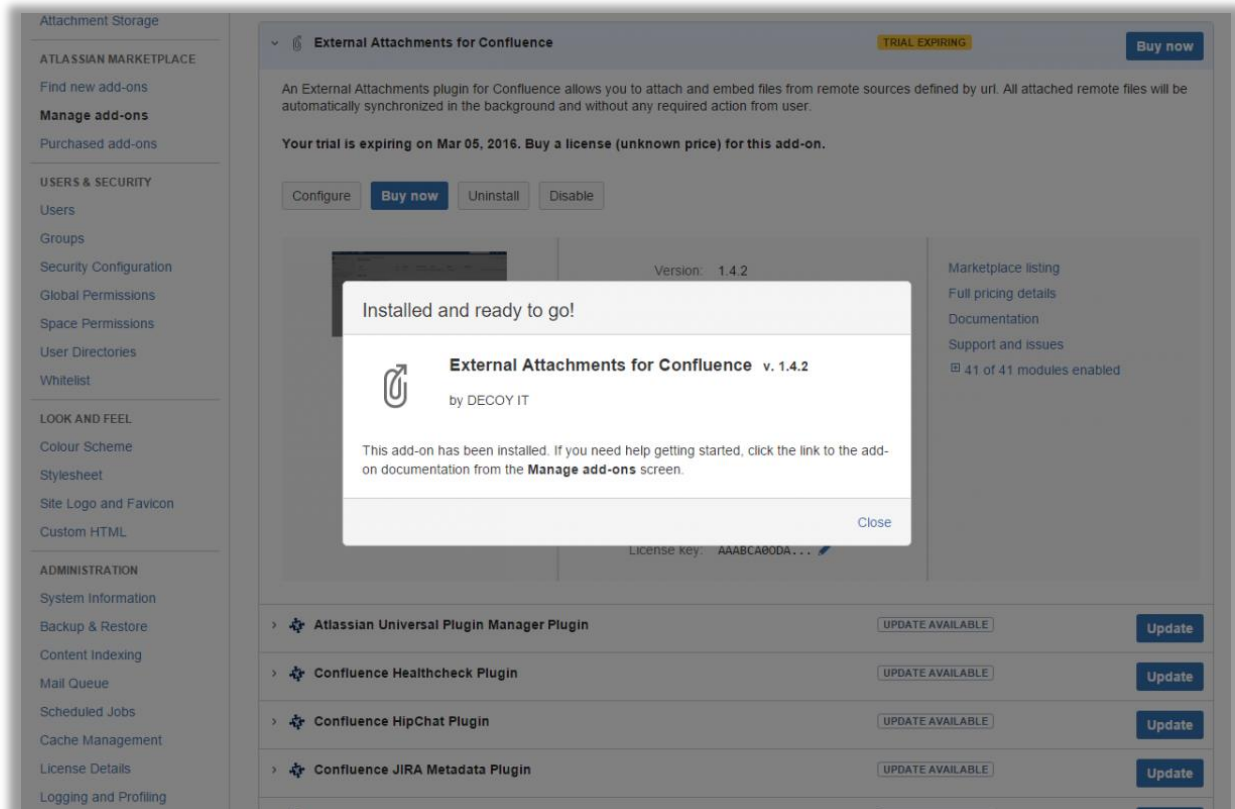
Attachment Storage

ATLASSIAN MARKETPLACE
Find new add-ons
Manage add-ons
Purchased add-ons

USERS & SECURITY
Users
Groups
Security Configuration
Global Permissions
Space Permissions
User Directories
Whitelist

LOOK AND FEEL
Colour Scheme
Stylesheet
Site Logo and Favicon
Custom HTML

ADMINISTRATION
System Information
Backup & Restore
Content Indexing
Mail Queue
Scheduled Jobs
Cache Management
License Details
Logging and Profiling

External Attachments for Confluence TRIAL EXPIRING Buy now

An External Attachments plugin for Confluence allows you to attach and embed files from remote sources defined by url. All attached remote files will be automatically synchronized in the background and without any required action from user.

Your trial is expiring on Mar 05, 2016. Buy a license (unknown price) for this add-on.

Configure Buy now Uninstall Disable

Version: 1.4.2

Marketplace listing
Full pricing details
Documentation
Support and issues
41 of 41 modules enabled

License key: AAABCA0ODA...

Installed and ready to go!

External Attachments for Confluence v. 1.4.2

by DECOY IT

This add-on has been installed. If you need help getting started, click the link to the add-on documentation from the Manage add-ons screen.

Close

Atlassian Universal Plugin Manager Plugin UPDATE AVAILABLE Update

Confluence Healthcheck Plugin UPDATE AVAILABLE Update

Confluence HipChat Plugin UPDATE AVAILABLE Update

Confluence JIRA Metadata Plugin UPDATE AVAILABLE Update